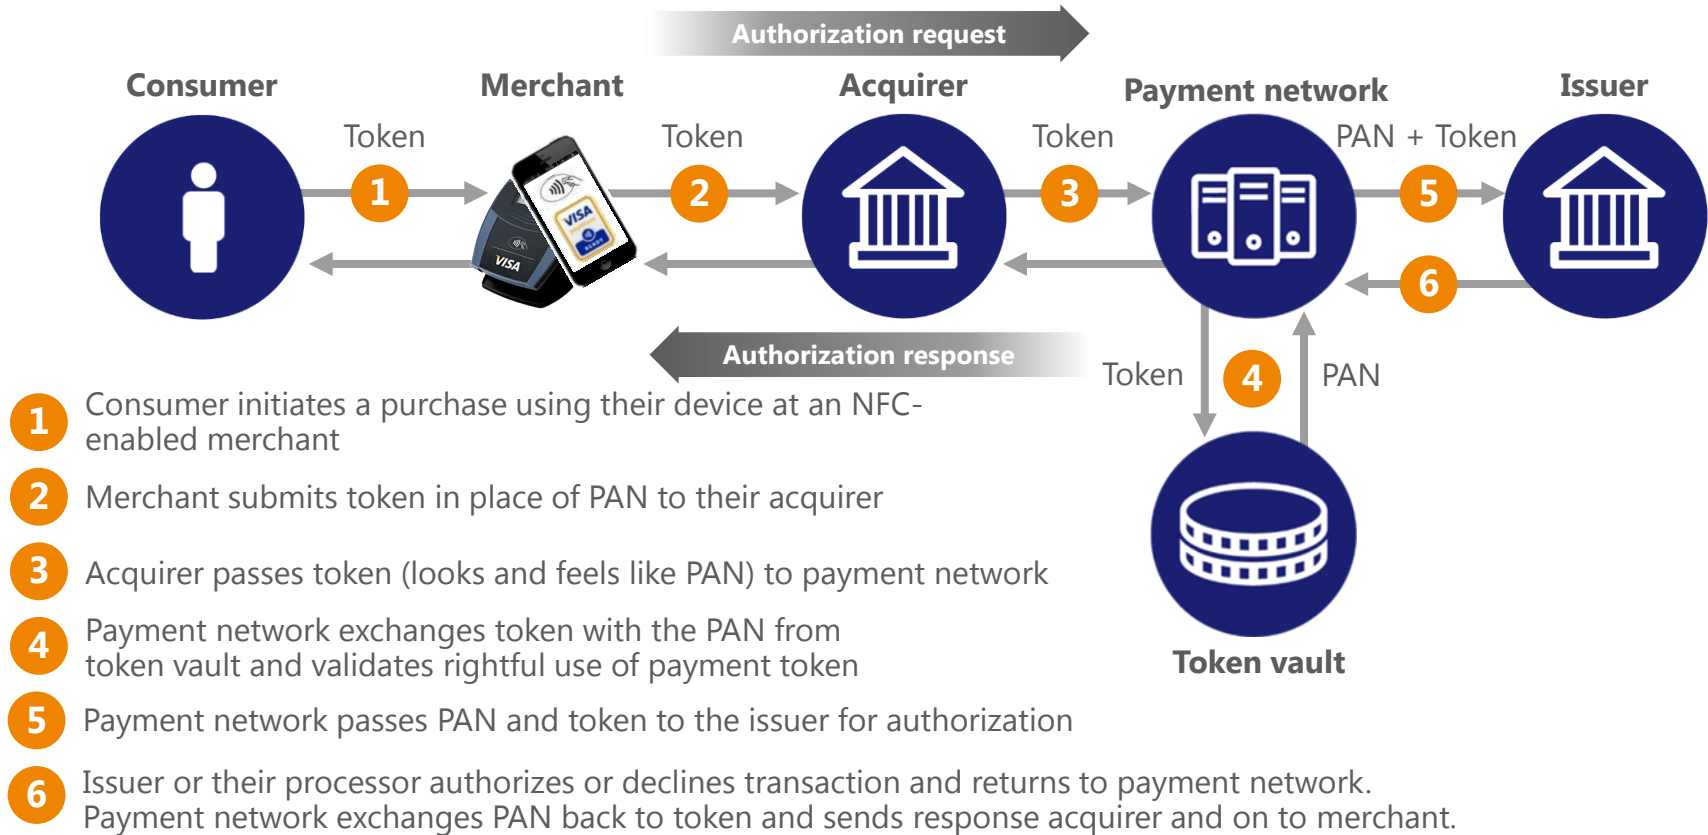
Authorization request

Consumer

Merchant

Acquirer

Payment network

Issuer

Token

1

VISA

VISA

Token

2

Token

3

PAN + Token

5

6

Authorization response

Token

4

PAN

Token vault

1 Consumer initiates a purchase using their device at an NFC-enabled merchant

2 Merchant submits token in place of PAN to their acquirer

3 Acquirer passes token (looks and feels like PAN) to payment network

4 Payment network exchanges token with the PAN from token vault and validates rightful use of payment token

5 Payment network passes PAN and token to the issuer for authorization

6 Issuer or their processor authorizes or declines transaction and returns to payment network. Payment network exchanges PAN back to token and sends response acquirer and on to merchant.